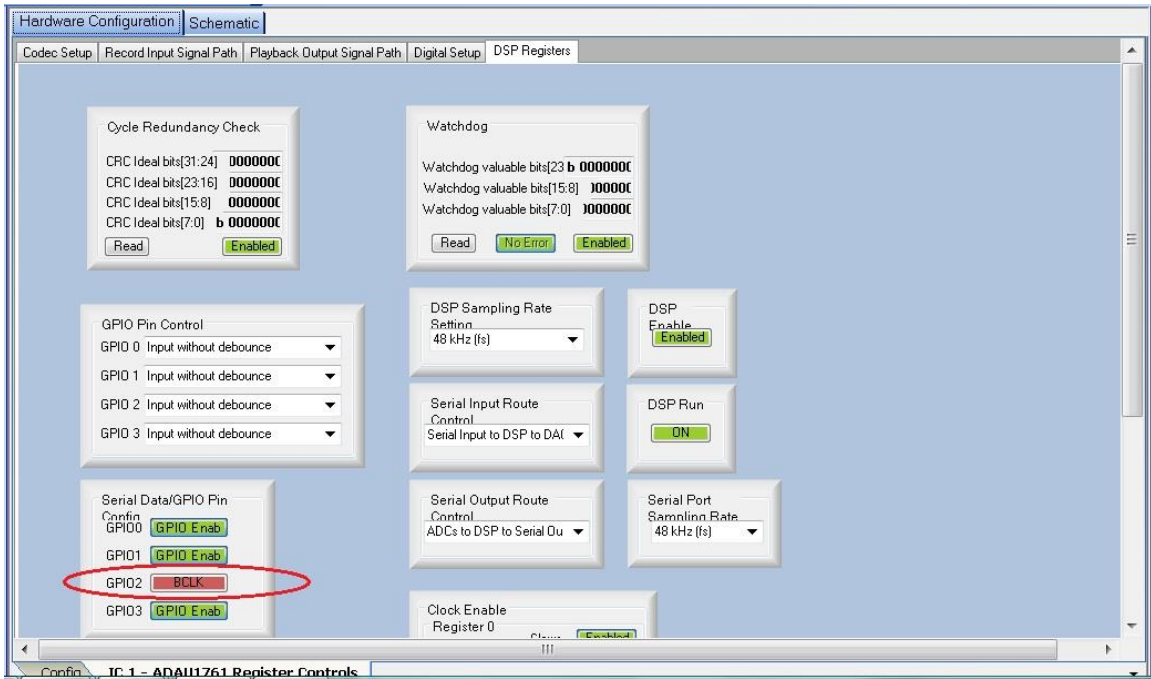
Hardware Configuration | Schematic

Codec Setup | Record Input Signal Path | Playback Output Signal Path | Digital Setup | DSP Registers

Cycle Redundancy Check

CRC Ideal bits[31:24] 000000C
CRC Ideal bits[23:16] 000000C
CRC Ideal bits[15:8] 000000C
CRC Ideal bits[7:0] b 000000C
Read Enabled

Watchdog

Watchdog valuable bits[23 b 000000C
Watchdog valuable bits[15:8] )00000C
Watchdog valuable bits[7:0] )00000C
Read No Error Enabled

GPIO Pin Control
GPIO 0 Input without debounce
GPIO 1 Input without debounce
GPIO 2 Input without debounce
GPIO 3 Input without debounce

DSP Sampling Rate Setting
48 kHz (fs)

DSP Enable
Enabled

Serial Input Route Control
Serial Input to DSP to DA(

DSP Run
ON

Serial Data/GPIO Pin Config
GPIO0 GPIO Enab
GPIO1 GPIO Enab
GPIO2 BCLK
GPIO3 GPIO Enab

Serial Output Route Control
ADCs to DSP to Serial Ou

Serial Port Sampling Rate
48 kHz (fs)

Clock Enable Register 0
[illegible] Enabled

III

Config IC 1 - ADAU1761 Register Controls